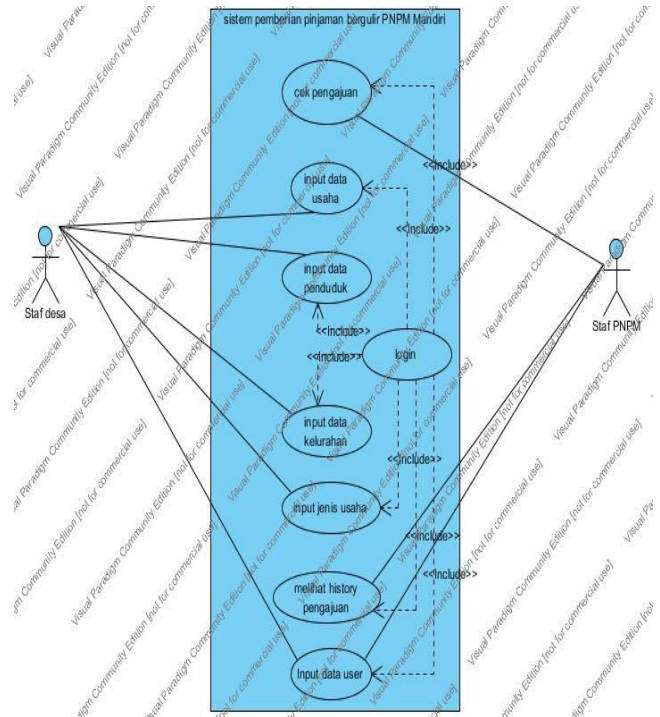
sistem pemberian pinjaman bergulir PNPM Mandiri

cek pengajuan

<<Include>>

input data usaha

<<Include>>

Staf desa

input data penduduk

<<Include>>

<<Include>>

login

Staf PNPM

input data kelurahan

<<Include>>

input jenis usaha

<<Include>>

melihat history pengajuan

<<Include>>

Input data user

Visual Paradigm Community Edition [not for commercial use]